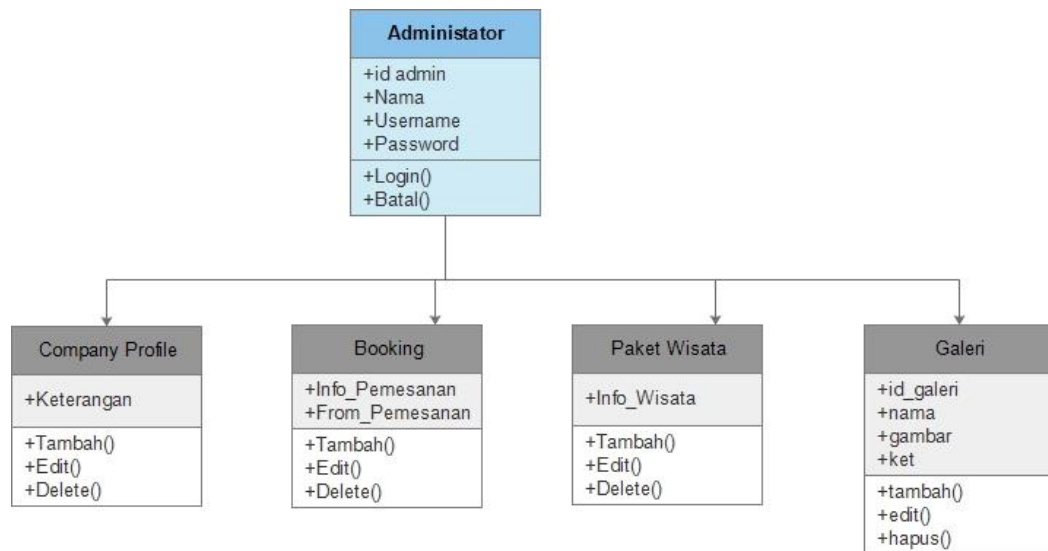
Administator

+id admin
+Nama
+Username
+Password

+Login()
+Batal()

Company Profile

+Keterangan

+Tambah()
+Edit()
+Delete()

Booking

+Info_Pemesanan
+From_Pemesanan

+Tambah()
+Edit()
+Delete()

Paket Wisata

+Info_Wisata

+Tambah()
+Edit()
+Delete()

Galeri

+id_galeri
+nama
+gambar
+ket

+tambah()
+edit()
+hapus()